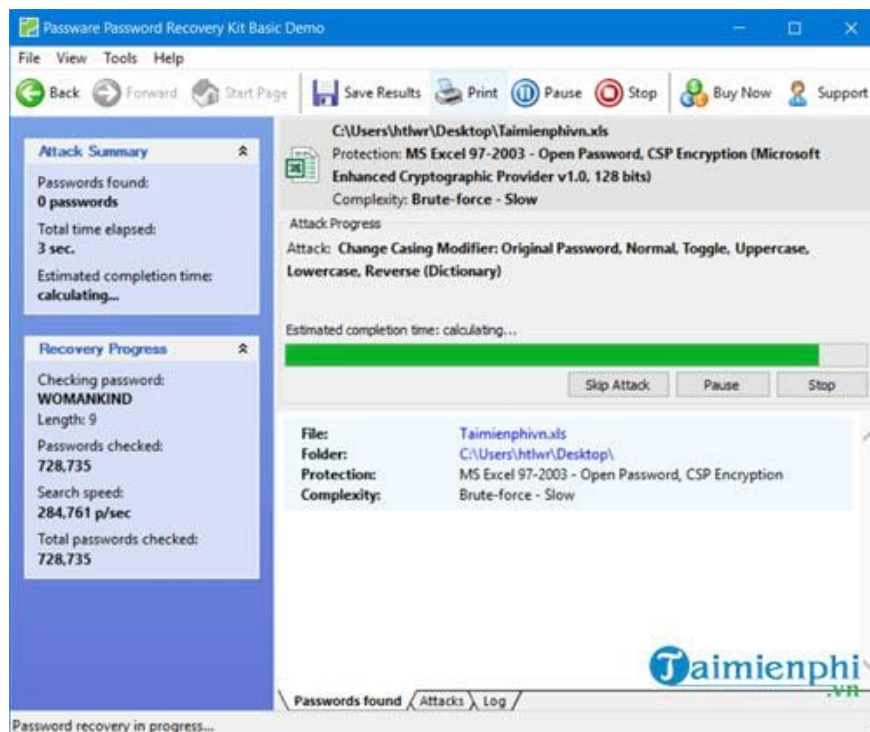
Passware Password Recovery Kit Basic Demo

File View Tools Help

Back Forward Start Page Save Results Print Pause Stop Buy Now Support

Attack Summary

Passwords found:
0 passwords

Total time elapsed:
3 sec.

Estimated completion time:
calculating...

Recovery Progress

Checking password:
WOMANKIND
Length: 9

Passwords checked:
728,735

Search speed:
284,761 p/sec

Total passwords checked:
728,735

C:\Users\htlwr\Desktop\Taimienphivn.xls
Protection: MS Excel 97-2003 - Open Password, CSP Encryption (Microsoft Enhanced Cryptographic Provider v1.0, 128 bits)
Complexity: Brute-force - Slow

Attack Progress
Attack: Change Casing Modifier: Original Password, Normal, Toggle, Uppercase, Lowercase, Reverse (Dictionary)

Estimated completion time: calculating...

Skip Attack Pause Stop

| File: | Taimienphivn.xls |
|---|---|
| Folder: | C:\Users\htlwr\Desktop\ |
| Protection: | MS Excel 97-2003 - Open Password, CSP Encryption |
| Complexity: | Brute-force - Slow |

Taimienphi .vn

Passwords found Attacks Log

Password recovery in progress...